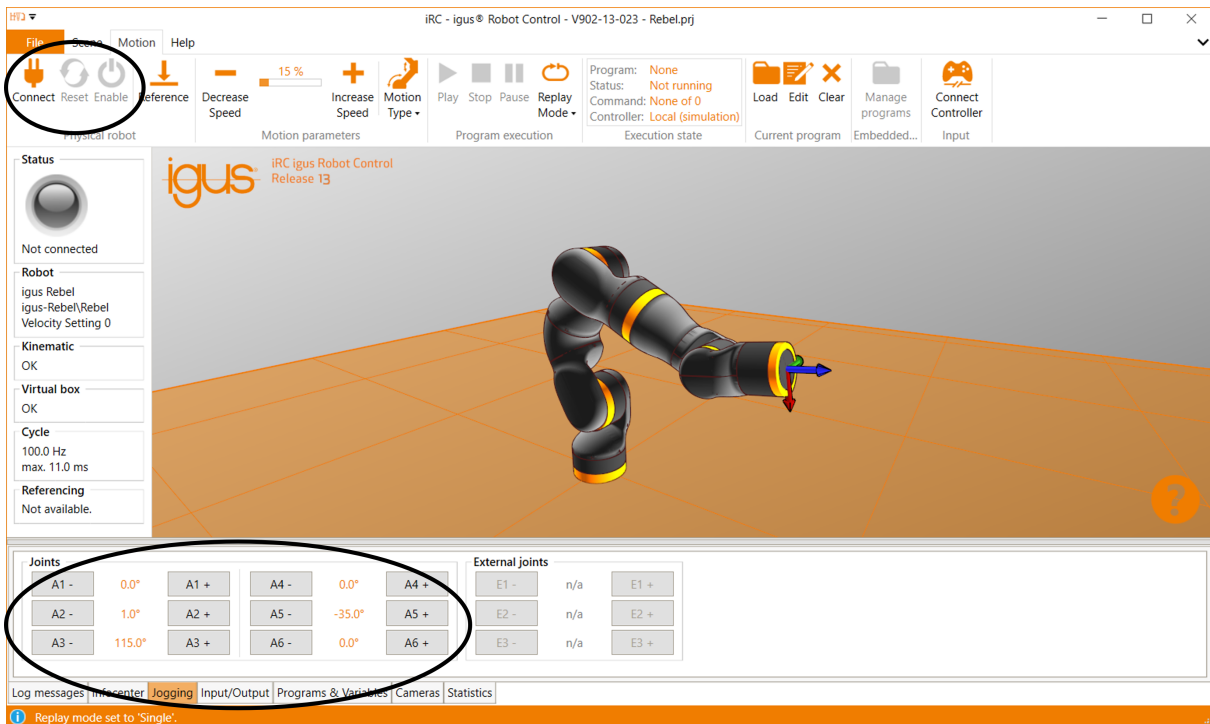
iRC - igus® Robot Control - V902-13-023 - Rebel.prj

File Scene Motion Help

Connect Reset Enable Reference
Physical robot

Decrease Speed 15 % Increase Speed Motion Type
Motion parameters

Play Stop Pause Replay Mode
Program execution

Program: None
Status: Not running
Command: None of 0
Controller: Local (simulation)
Execution state

Load Edit Clear
Current program

Manage programs
Embedded...

Connect Controller
Input

Status
Not connected

Robot
igus Rebel
igus-Rebel\Rebel
Velocity Setting 0

Kinematic
OK

Virtual box
OK

Cycle
100.0 Hz
max. 11.0 ms

Referencing
Not available.

igus iRC igus Robot Control
Release 13

Joints

| A1 - | 0.0° | A1 + | A4 - | 0.0° | A4 + |
|---|---|---|---|---|---|
| A2 - | 1.0° | A2 + | A5 - | -35.0° | A5 + |
| A3 - | 115.0° | A3 + | A6 - | 0.0° | A6 + |

External joints

| E1 - | n/a | E1 + |
|---|---|---|
| E2 - | n/a | E2 + |
| E3 - | n/a | E3 + |

Log messages Infocenter Jogging Input/Output Programs & Variables Cameras Statistics

Replay mode set to 'Single'.